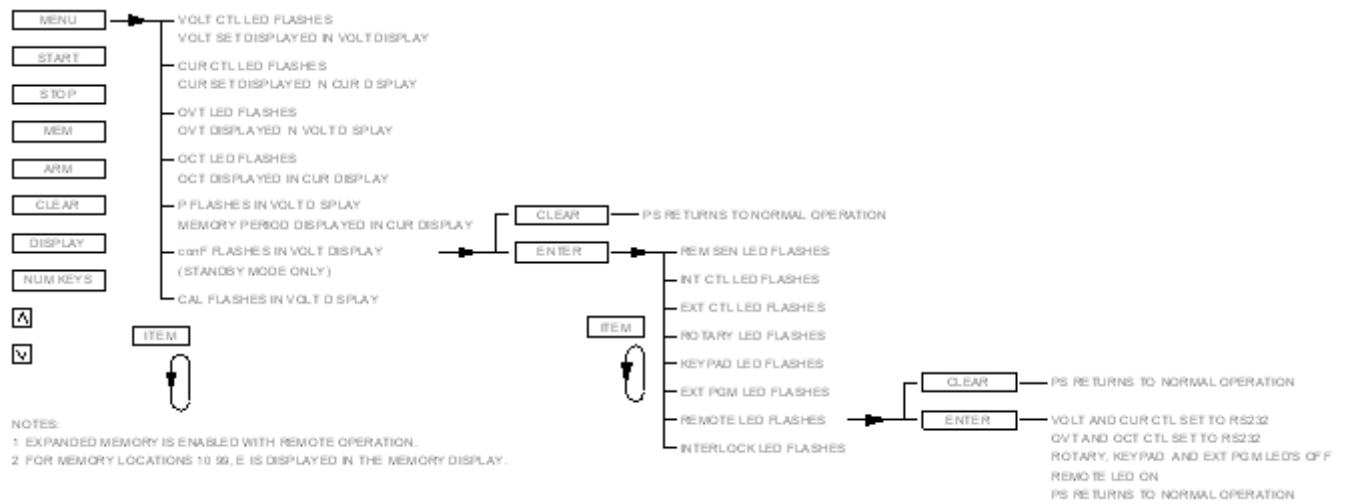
MENU

START

STOP

MEM

ARM

CLEAR

DISPLAY

NUM KEYS

Λ

V

VOLT CTL LED FLASHES
VOLT SET DISPLAYED IN VOLT DISPLAY

CUR CTL LED FLASHES
CUR SET DISPLAYED N CUR D SPLAY

OVT LED FLASHES
OVT DISPLAYED N VOLT D SPLAY

OCT LED FLASHES
OCT DISPLAYED IN CUR DISPLAY

P FLASHES IN VOLT D SPLAY
MEMORY PERIOD DISPLAYED IN CUR DISPLAY

conF FLASHES IN VOLT DISPLAY
(STANDBY MODE ONLY)

CAL FLASHES IN VOLT D SPLAY

ITEM

CLEAR

PS RETURNS TO NORMAL OPERATION

ENTER

REM SEN LED FLASHES

INT CTL LED FLASHES

EXT CTL LED FLASHES

ROTARY LED FLASHES

KEYPAD LED FLASHES

EXT PGM LED FLASHES

REMOTE LED FLASHES

INTERLOCK LED FLASHES

ITEM

CLEAR

PS RETURNS TO NORMAL OPERATION

ENTER

VOLT AND CUR CTL SET TO RS232
OVT AND OCT CTL SET TO RS232
ROTARY, KEYPAD AND EXT PGM LED'S OFF
REMOTE LED ON
PS RETURNS TO NORMAL OPERATION

NOTES:
1 EXPANDED MEMORY IS ENABLED WITH REMOTE OPERATION.
2 FOR MEMORY LOCATIONS 10 99, E IS DISPLAYED IN THE MEMORY DISPLAY.